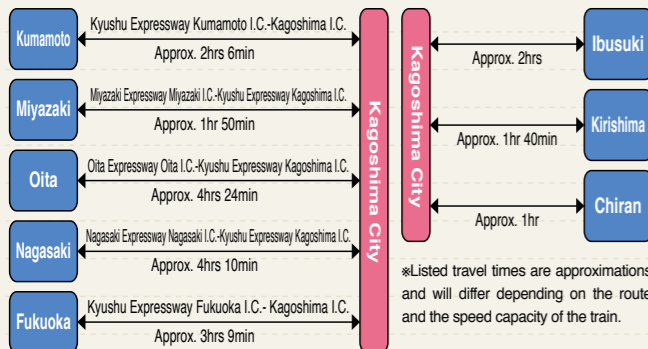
Kumamoto

Kyushu Expressway Kumamoto I.C.-Kagoshima I.C.

Approx. 2hrs 6min

Miyazaki

Miyazaki Expressway Miyazaki I.C.-Kyushu Expressway Kagoshima I.C.

Approx. 1hr 50min

Oita

Oita Expressway Oita I.C.-Kyushu Expressway Kagoshima I.C.

Approx. 4hrs 24min

Nagasaki

Nagasaki Expressway Nagasaki I.C.-Kyushu Expressway Kagoshima I.C.

Approx. 4hrs 10min

Fukuoka

Kyushu Expressway Fukuoka I.C.- Kagoshima I.C.

Approx. 3hrs 9min

Kagoshima City

Kagoshima City

Approx. 2hrs

Ibusuki

Approx. 1hr 40min

Kirishima

Approx. 1hr

Chiran

※Listed travel times are approximations and will differ depending on the route and the speed capacity of the train.